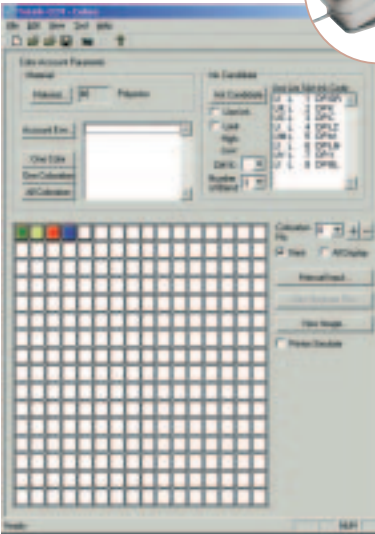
File Edit View Tool Help

Color Account Parameter

Material

Material 90 Polyester

Ink Candidate

Add Candidate

Account Em...

Clear Color

Error Calculation

All Calculation

Line Err.

Lock

Start

DE15

Number of Blend

Calculation

Stack

All Display

Manual Input...

View Images

Preview Simulation

Ready

NUM